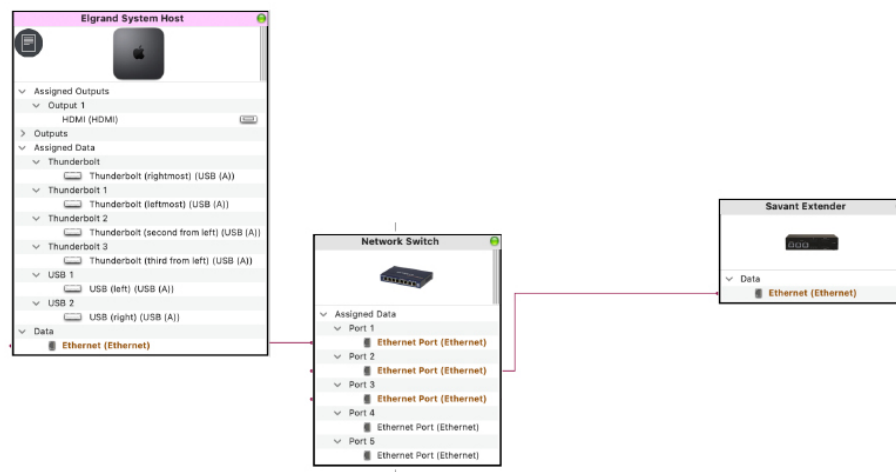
Elgrand System Host

Assigned Outputs
Output 1
HDMI (HDMI)
Outputs
Assigned Data
Thunderbolt
Thunderbolt (rightmost) (USB (A))
Thunderbolt 1
Thunderbolt (leftmost) (USB (A))
Thunderbolt 2
Thunderbolt (second from left) (USB (A))
Thunderbolt 3
Thunderbolt (third from left) (USB (A))
USB 1
USB (left) (USB (A))
USB 2
USB (right) (USB (A))
Data
Ethernet (Ethernet)

Network Switch

Assigned Data
Port 1
Ethernet Port (Ethernet)
Port 2
Ethernet Port (Ethernet)
Port 3
Ethernet Port (Ethernet)
Port 4
Ethernet Port (Ethernet)
Port 5
Ethernet Port (Ethernet)

Savant Extender

Data
Ethernet (Ethernet)